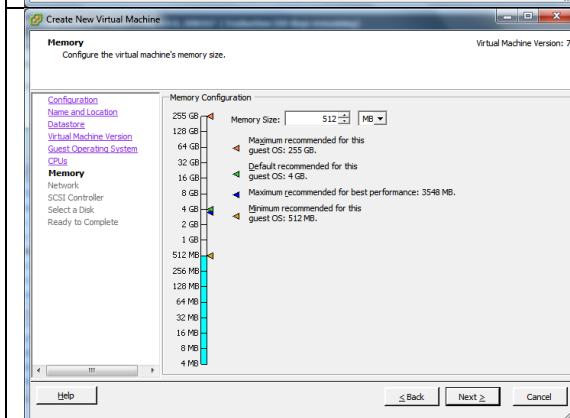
Create New Virtual Machine

Memory
Configure the virtual machine's memory size.

Virtual Machine Version: 7

Configuration
Name and Location
Datastore
Virtual Machine Version
Guest Operating System
CPUs
Memory
Network
SCSI Controller
Select a Disk
Ready to Complete

Memory Configuration

255 GB
128 GB
64 GB
32 GB
16 GB
8 GB
4 GB
2 GB
1 GB
512 MB
256 MB
128 MB
64 MB
32 MB
16 MB
8 MB
4 MB

Memory Size: 512 MB

Maximum recommended for this guest OS: 255 GB.

Default recommended for this guest OS: 4 GB.

Maximum recommended for best performance: 3548 MB.

Minimum recommended for this guest OS: 512 MB.

Help

< Back

Next >

Cancel